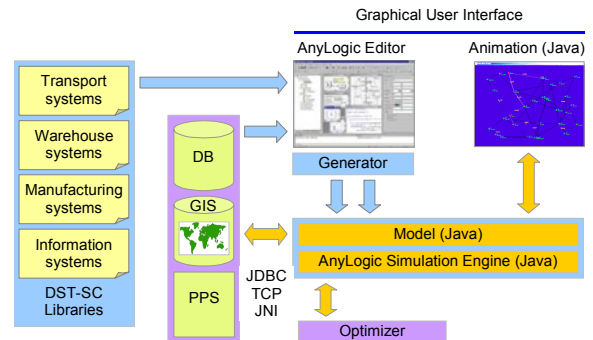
Graphical User Interface

AnyLogic Editor

Animation (Java)

Transport systems

Warehouse systems

Manufacturing systems

Information systems

DST-SC Libraries

DB

GIS

PPS

Generator

Model (Java)

AnyLogic Simulation Engine (Java)

JDBC
TCP
JNI

Optimizer